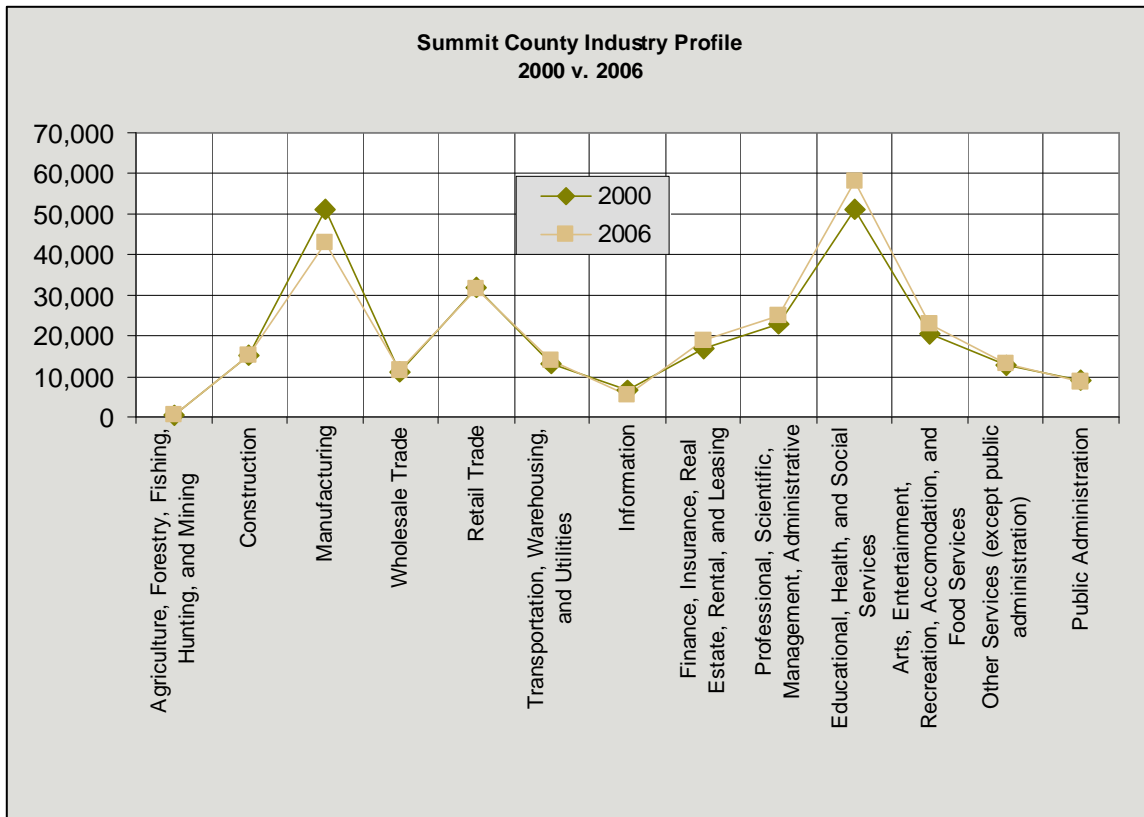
Summit County Industry Profile
2000 v. 2006

70,000
60,000
50,000
40,000
30,000
20,000
10,000
0

2000
2006

Agriculture, Forestry, Fishing, Hunting, and Mining
Construction
Manufacturing
Wholesale Trade
Retail Trade
Transportation, Warehousing, and Utilities
Information
Finance, Insurance, Real Estate, Rental, and Leasing
Professional, Scientific, Management, Administrative
Educational, Health, and Social Services
Arts, Entertainment, Recreation, Accomodation, and Food Services
Other Services (except public administration)
Public Administration